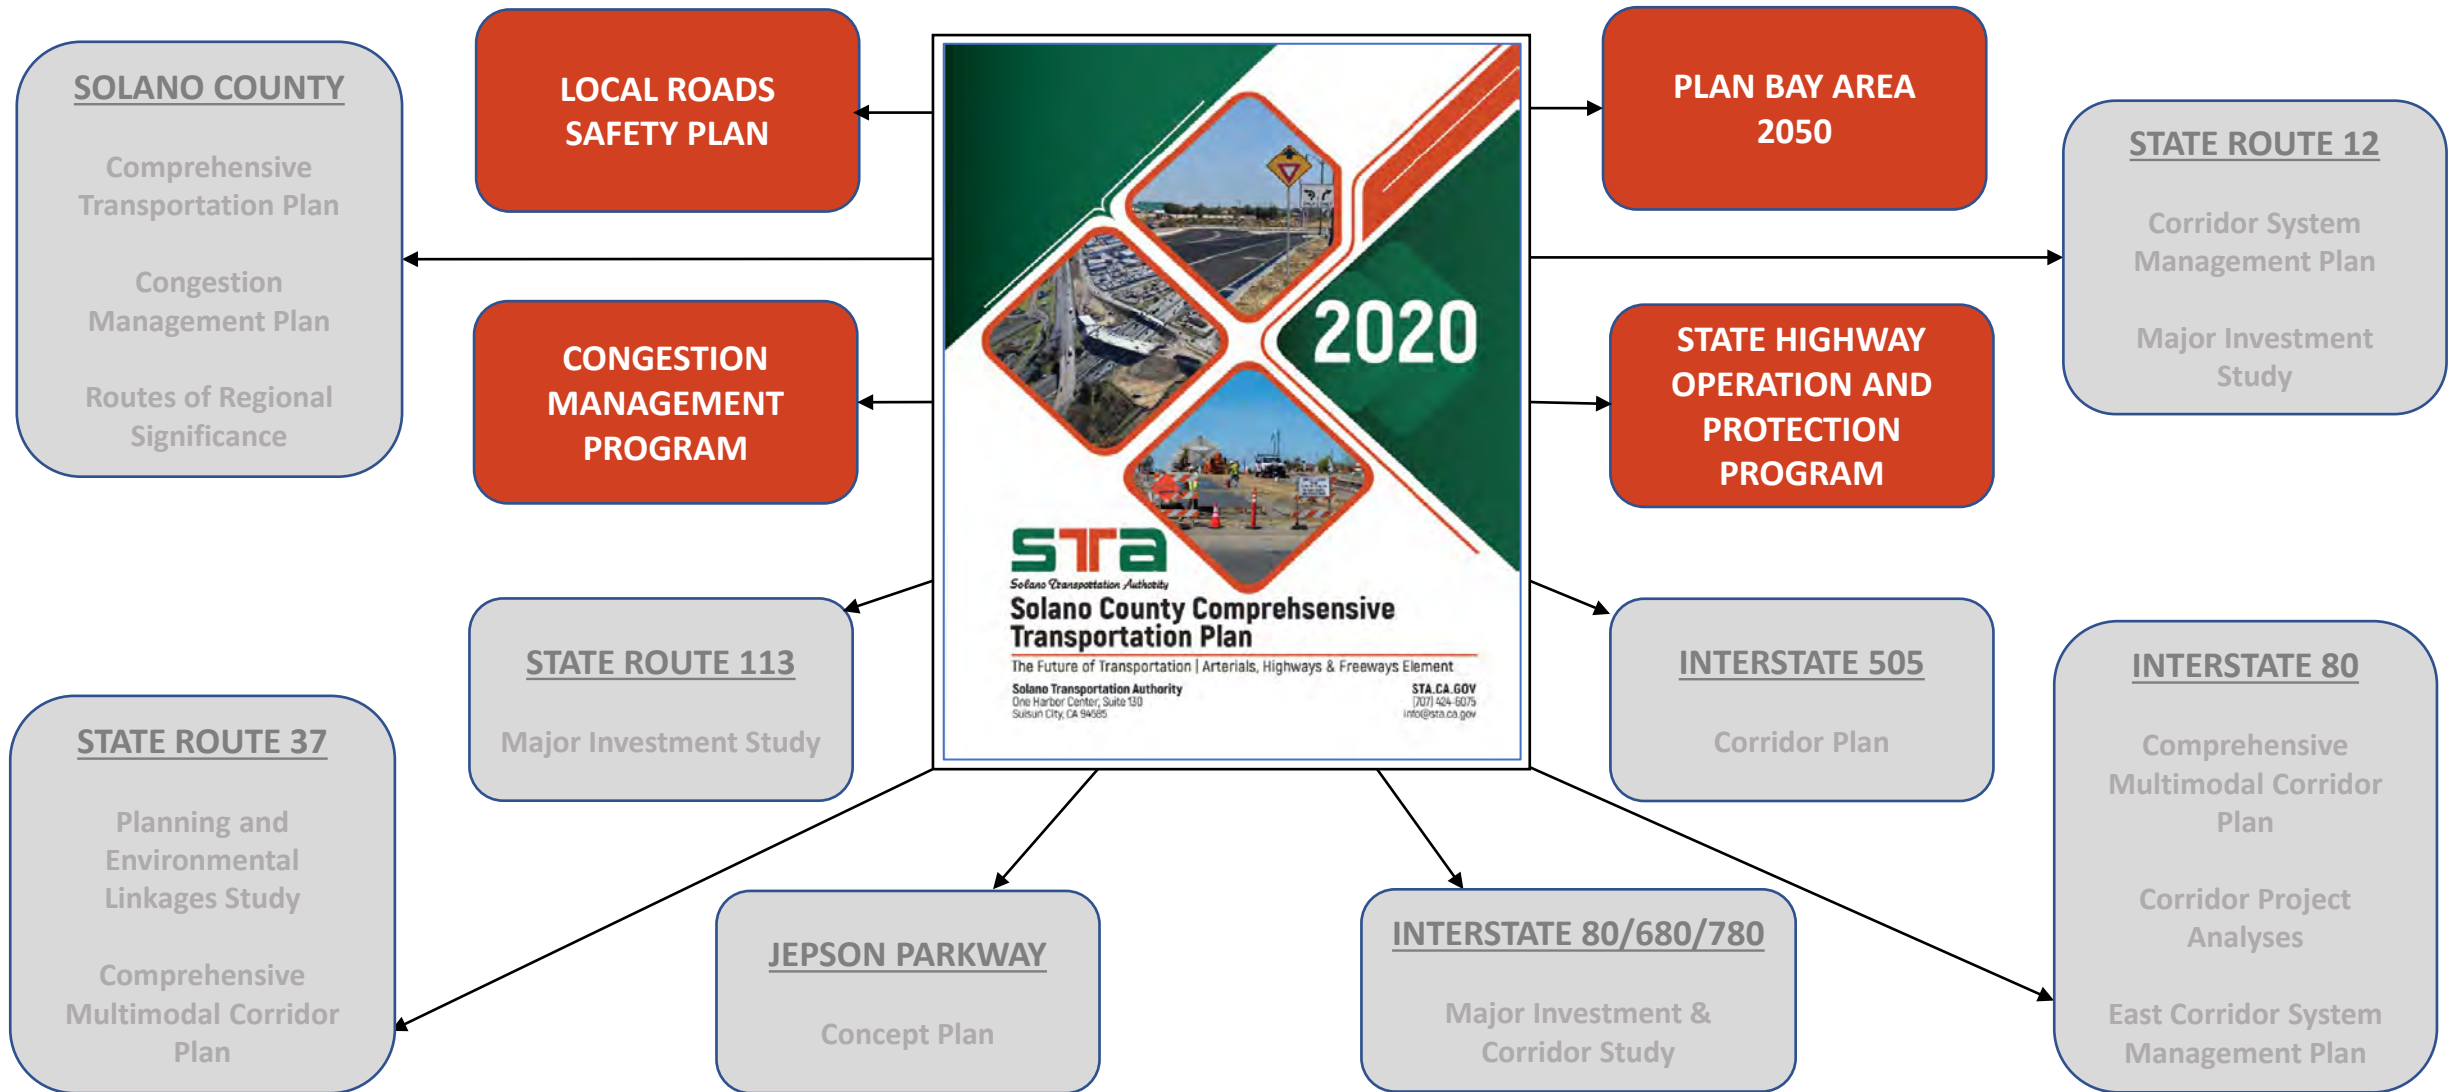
SOLANO COUNTY

Comprehensive Transportation Plan

Congestion Management Plan

Routes of Regional Significance

LOCAL ROADS SAFETY PLAN

CONGESTION MANAGEMENT PROGRAM

2020

STA
Solano Transportation Authority
Solano County Comprehsensive Transportation Plan
The Future of Transportation | Arterials, Highways & Freeways Element
Solano Transportation Authority
One Harbor Center, Suite 130
Suisun City, CA 94585
STA.CA.GOV
(707) 424-6075
info@sta.ca.gov

PLAN BAY AREA 2050

STATE ROUTE 12

Corridor System Management Plan

Major Investment Study

STATE HIGHWAY OPERATION AND PROTECTION PROGRAM

STATE ROUTE 113

Major Investment Study

INTERSTATE 505

Corridor Plan

INTERSTATE 80

Comprehensive Multimodal Corridor Plan

Corridor Project Analyses

East Corridor System Management Plan

STATE ROUTE 37

Planning and Environmental Linkages Study

Comprehensive Multimodal Corridor Plan

JEPSON PARKWAY

Concept Plan

INTERSTATE 80/680/780

Major Investment & Corridor Study